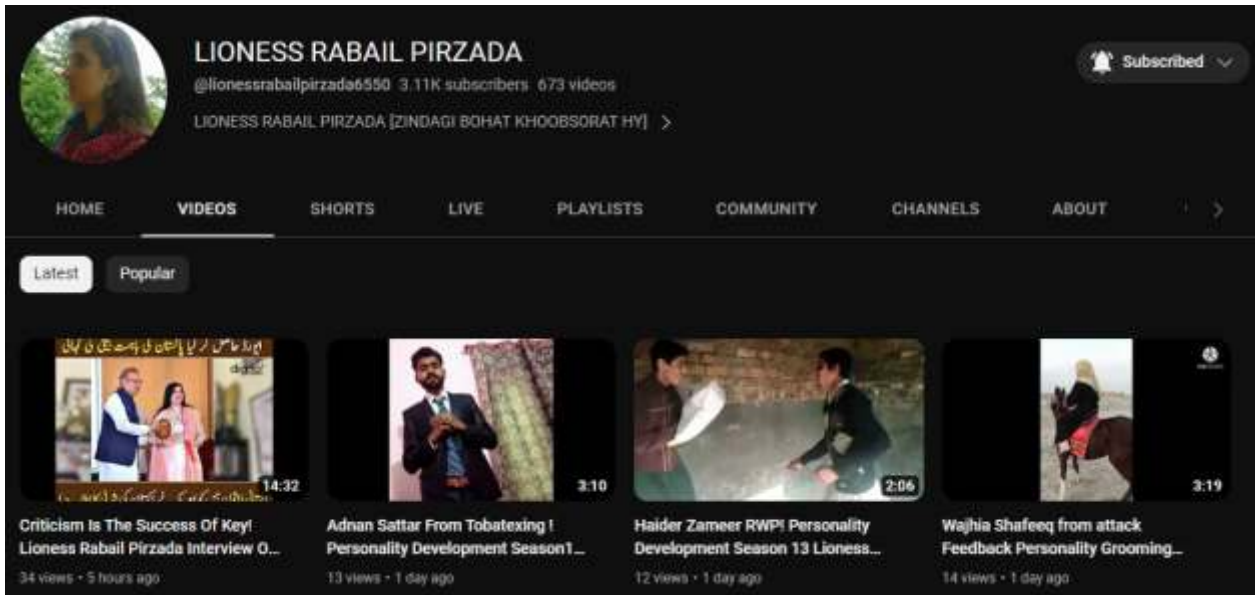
LIONESS RABAIL PIRZADA
@lionessrabailpirzada6550 3.11K subscribers 673 videos
LIONESS RABAIL PIRZADA [ZINDAGI BOHAT KHOOBSORAT HY] >

Subscribed

HOME VIDEOS SHORTS LIVE PLAYLISTS COMMUNITY CHANNELS ABOUT

Latest Popular

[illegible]
14:32
Criticism Is The Success Of Key! Lioness Rabail Pirzada Interview O...
34 views • 5 hours ago

3:10
Adnan Sattar From Tobatexing ! Personality Development Season1...
13 views • 1 day ago

2:06
Haider Zameer RWP! Personality Development Season 13 Lioness...
12 views • 1 day ago

3:19
Wajhia Shafeeq from attack Feedback Personality Grooming...
14 views • 1 day ago